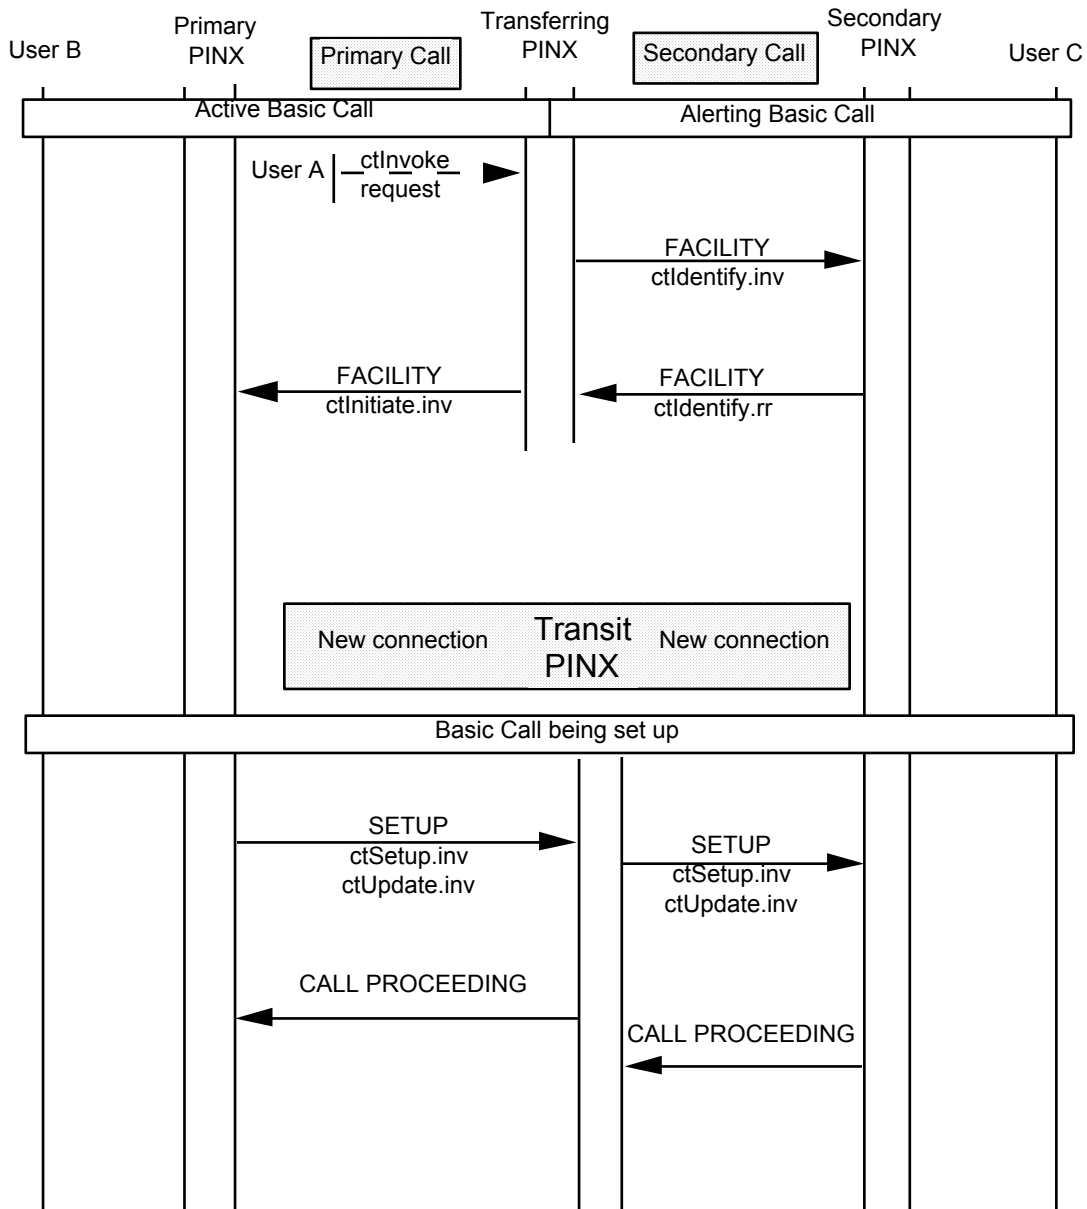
User B

Primary PINX

Primary Call

Transferring PINX

Secondary Call

Secondary PINX

User C

Active Basic Call

Alerting Basic Call

User A

ctInvoke request

FACILITY
ctIdentify.inv

FACILITY
ctInitiate.inv

FACILITY
ctIdentify.rr

New connection

Transit PINX

New connection

Basic Call being set up

SETUP
ctSetup.inv
ctUpdate.inv

SETUP
ctSetup.inv
ctUpdate.inv

CALL PROCEEDING

CALL PROCEEDING